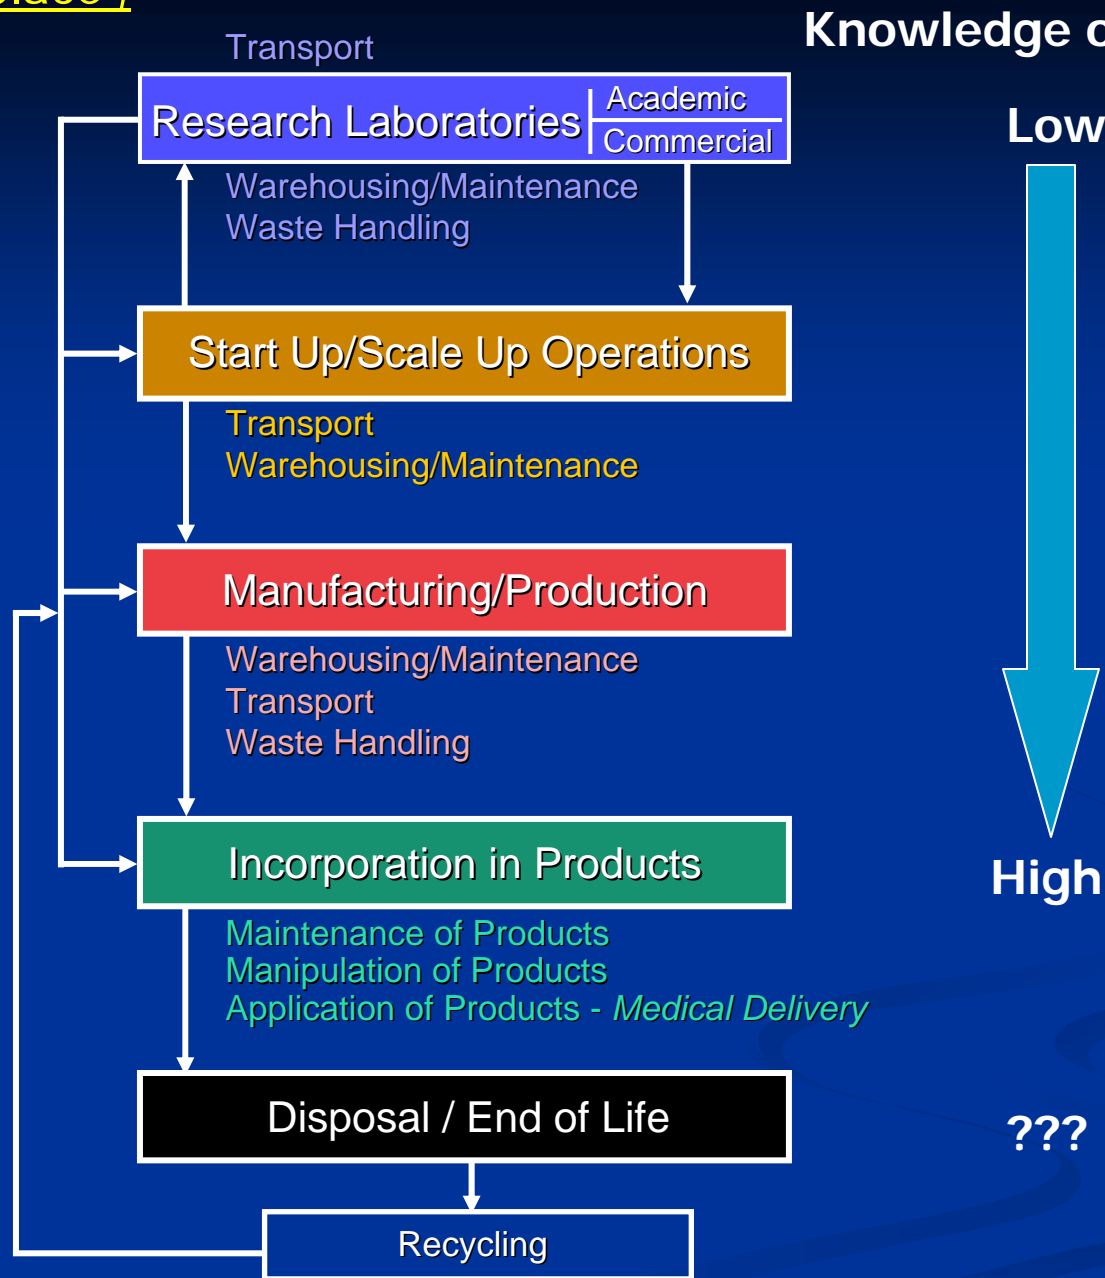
Transport

Research Laboratories | Academic | Commercial

Warehousing/Maintenance
Waste Handling

Start Up/Scale Up Operations

Transport
Warehousing/Maintenance

Manufacturing/Production

Warehousing/Maintenance
Transport
Waste Handling

Incorporation in Products

Maintenance of Products
Manipulation of Products
Application of Products - *Medical Delivery*

Disposal / End of Life

Recycling

Knowledge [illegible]

Low

High

???